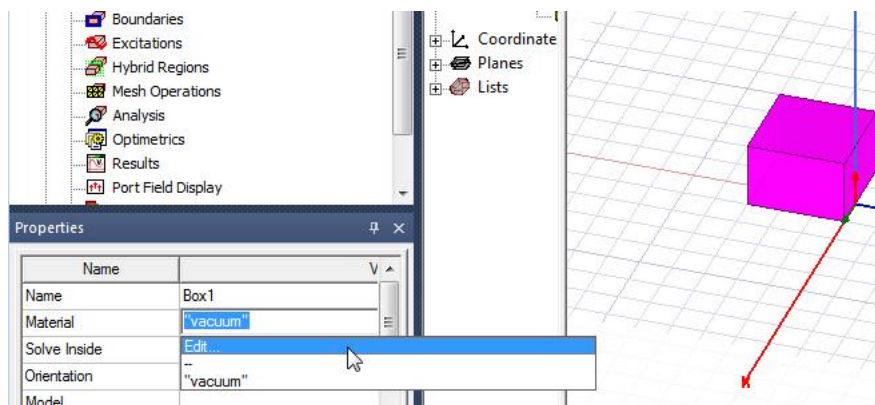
Boundaries
Excitations
Hybrid Regions
Mesh Operations
Analysis
Optimetrics
Results
Port Field Display

Coordinate
Planes
Lists

Properties

| Name | V |
|---|---|
| Name | Box1 |
| Material | "vacuum" |
| Solve Inside | Edit... |
| Orientation | -- "vacuum" |
| Model | |

X